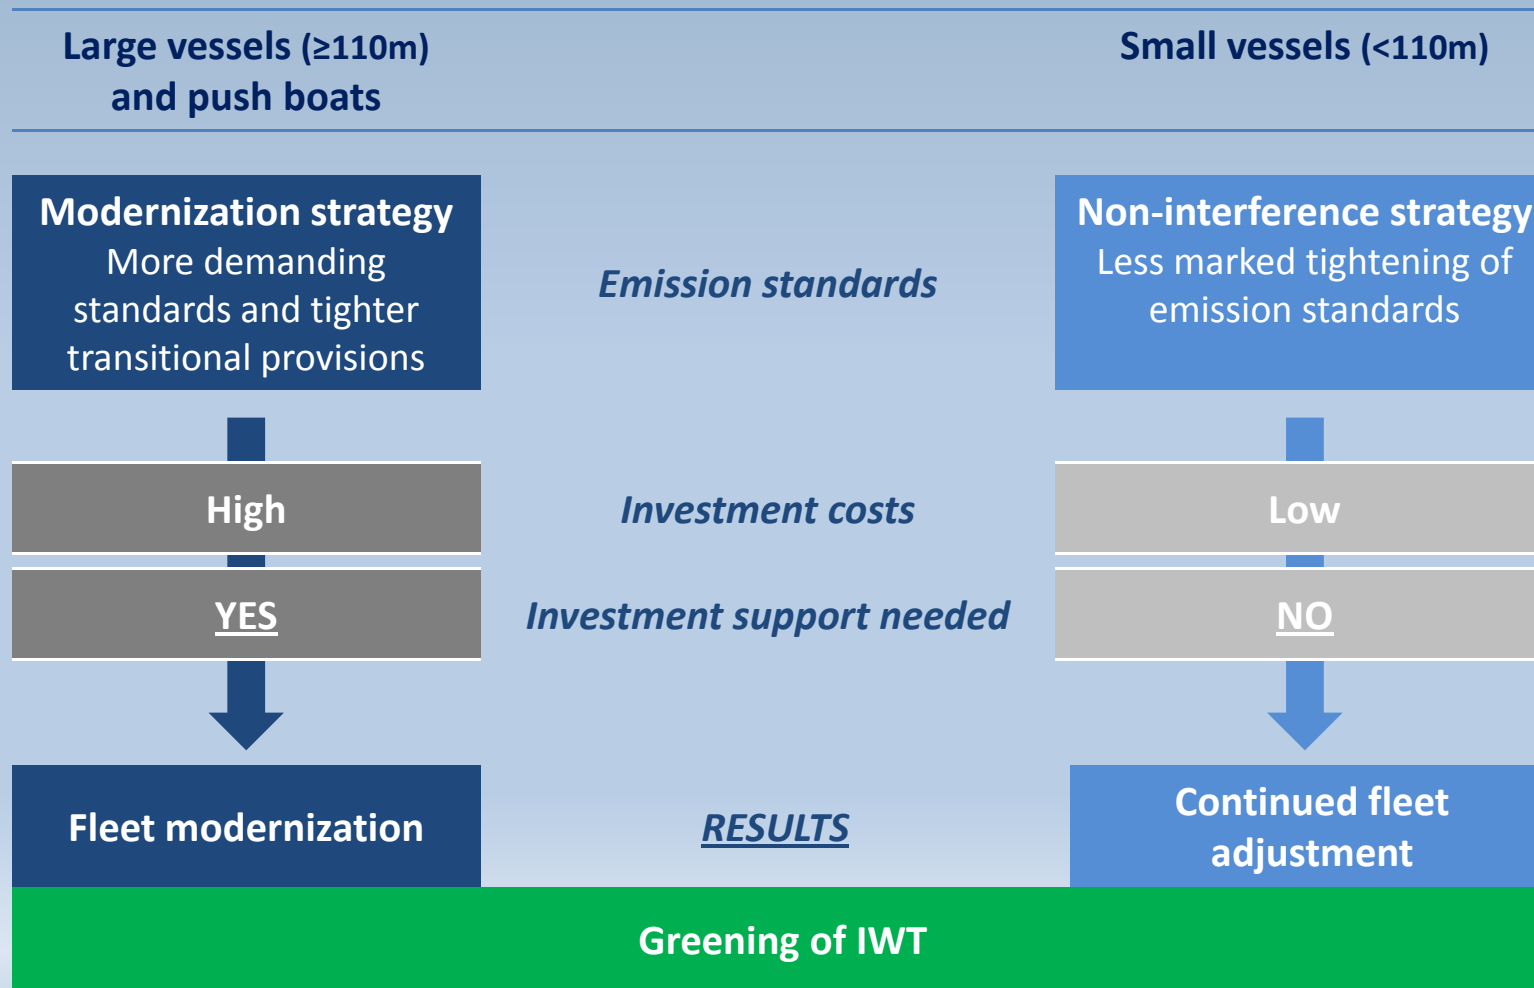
Large vessels (≥110m) and push boats

Small vessels (<110m)

Modernization strategy
More demanding standards and tighter transitional provisions

Emission standards

Non-interference strategy
Less marked tightening of emission standards

High

Investment costs

Low

YES

Investment support needed

NO

Fleet modernization

RESULTS

Continued fleet adjustment

Greening of IWT